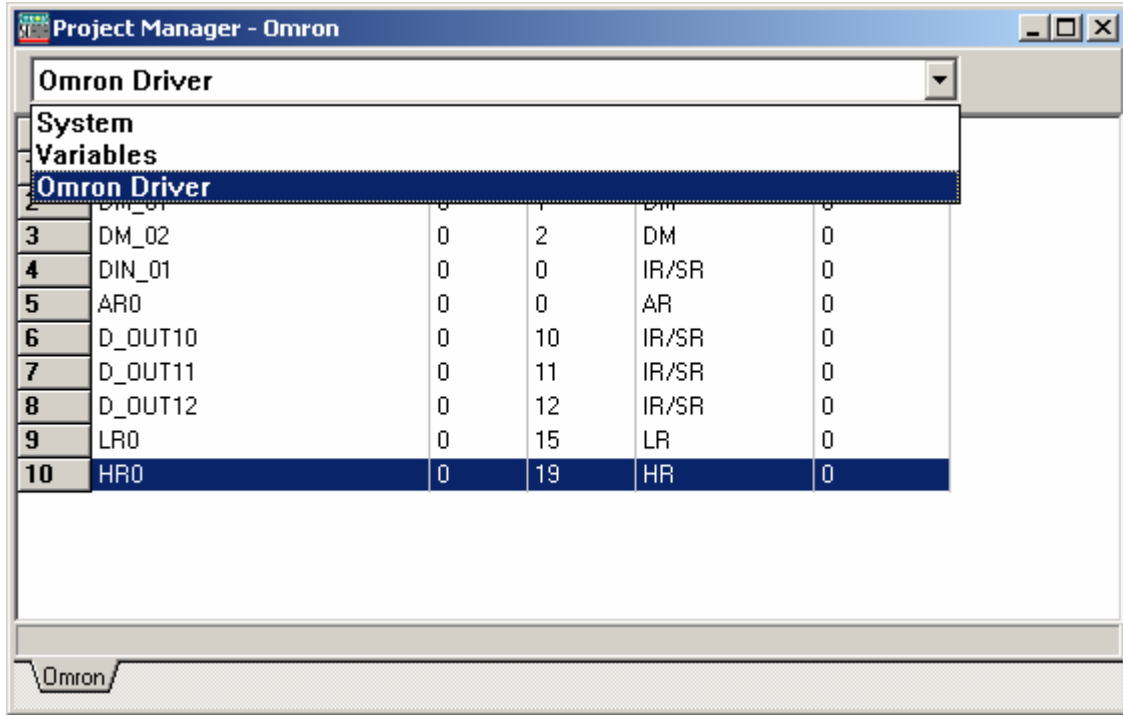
Project Manager - Omron

Omron Driver

System
Variables
Omron Driver

| 2 | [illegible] | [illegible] | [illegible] | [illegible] | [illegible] |
|---|---|---|---|---|---|
| 3 | DM_02 | 0 | 2 | DM | 0 |
| 4 | DIN_01 | 0 | 0 | IR/SR | 0 |
| 5 | AR0 | 0 | 0 | AR | 0 |
| 6 | D_OUT10 | 0 | 10 | IR/SR | 0 |
| 7 | D_OUT11 | 0 | 11 | IR/SR | 0 |
| 8 | D_OUT12 | 0 | 12 | IR/SR | 0 |
| 9 | LR0 | 0 | 15 | LR | 0 |
| 10 | HR0 | 0 | 19 | HR | 0 |

Omron